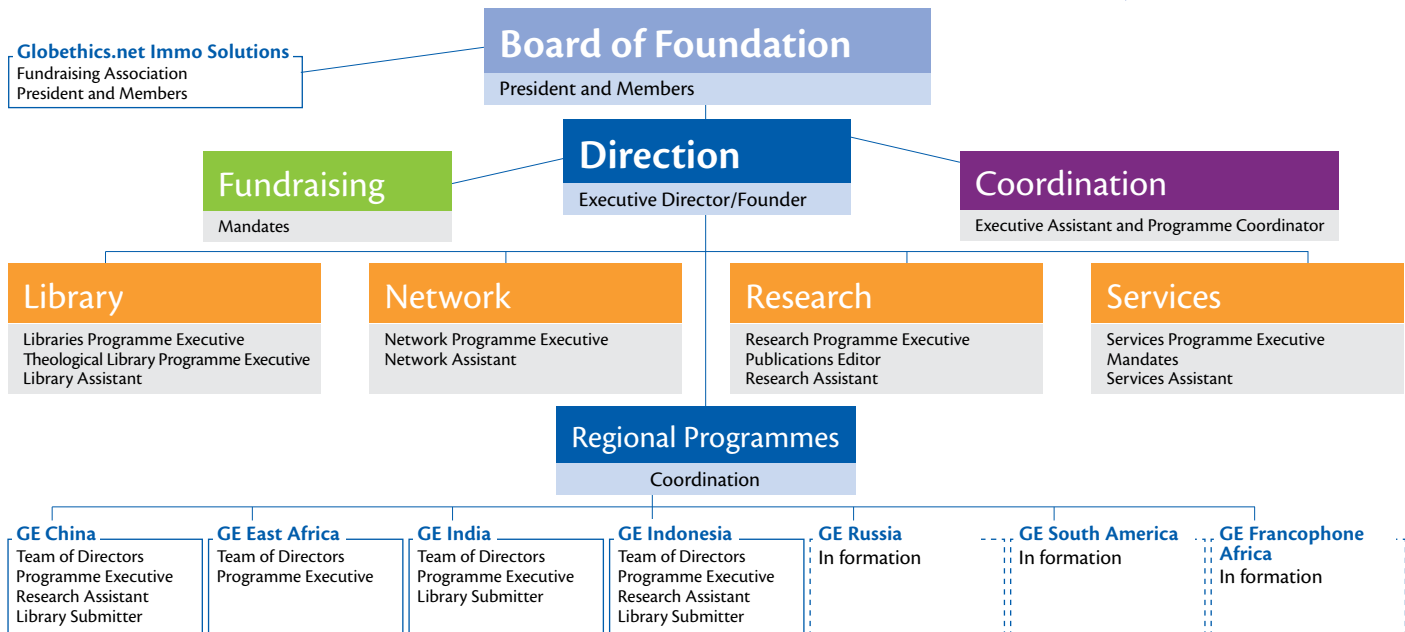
Board of Foundation
President and Members

Globethics.net Immo Solutions
Fundraising Association
President and Members

Direction
Executive Director/Founder

Fundraising
Mandates

Coordination
Executive Assistant and Programme Coordinator

Library
Libraries Programme Executive
Theological Library Programme Executive
Library Assistant

Network
Network Programme Executive
Network Assistant

Research
Research Programme Executive
Publications Editor
Research Assistant

Services
Services Programme Executive
Mandates
Services Assistant

Regional Programmes
Coordination

GE China
Team of Directors
Programme Executive
Research Assistant
Library Submitter

GE East Africa
Team of Directors
Programme Executive

GE India
Team of Directors
Programme Executive
Library Submitter

GE Indonesia
Team of Directors
Programme Executive
Research Assistant
Library Submitter

GE Russia
In formation

GE South America
In formation

GE Francophone Africa
In formation